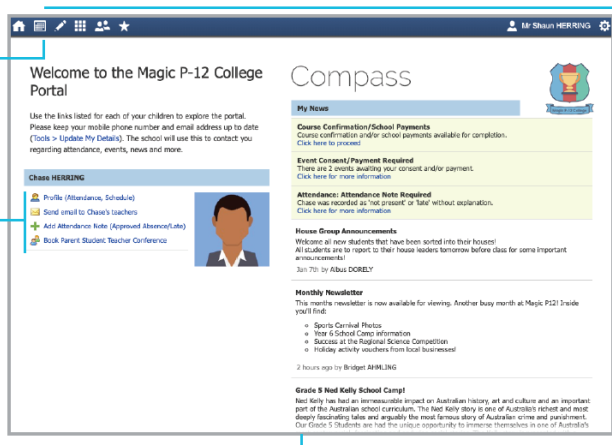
Mr Shaun HERRING

Welcome to the Magic P-12 College Portal

Use the links listed for each of your children to explore the portal. Please keep your mobile phone number and email address up to date (Tools > Update My Details). The school will use this to contact you regarding attendance, events, news and more.

Chase HERRING

Profile (Attendance, Schedule)

Send email to Chase's teachers

Add Attendance Note (Approved Absence/Late)

Book Parent Student Teacher Conference

Compass

My News

Course Confirmation/School Payments
Course confirmation and/or school payments available for completion.
Click here to proceed

Event Consent/Payment Required
There are 2 events awaiting your consent and/or payment.
Click here for more information

Attendance: Attendance Note Required
Chase was recorded as 'not present' or 'late' without explanation.
Click here for more information

House Group Announcements
Welcome all new students that have been sorted into their houses!
All students are to report to their house leaders tomorrow before class for some important announcements!
Jan 7th by Albus DORELY

Monthly Newsletter
This months newsletter is now available for viewing. Another busy month at Magic P12! Inside you'll find:

- Sports Carnival Photos
- Year 6 School Camp information
- Success at the Regional Science Competition
- Holiday activity vouchers from local businesses!

2 hours ago by Bridget AHMLING

Grade 5 Ned Kelly School Camp!
Ned Kelly has had an immeasurable impact on Australian history, art and culture and an important part of the Australian school curriculum. The Ned Kelly story is one of Australia's richest and most deeply fascinating tales and arguably the most famous story of Australian crime and punishment. Our Grade 5 Students are had the unique opportunity to immerse themselves in one of Australia's